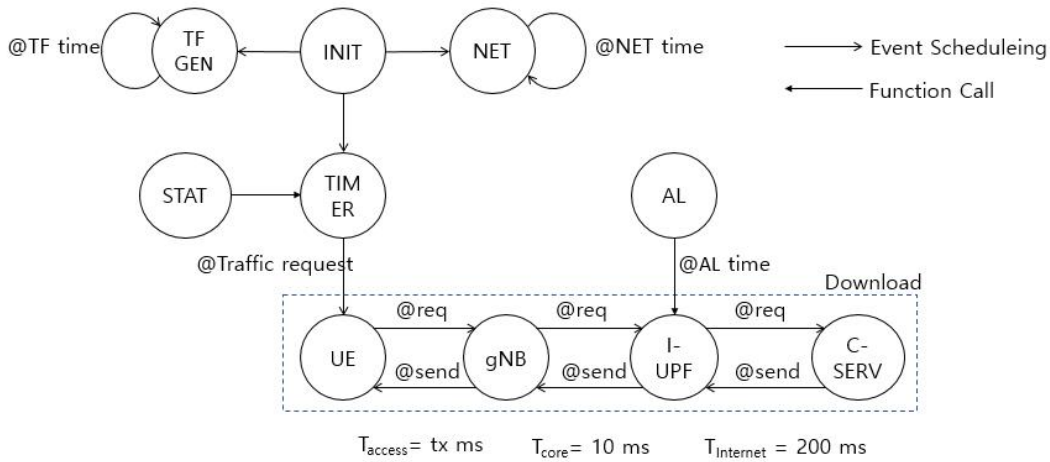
@TF time
TF GEN
INIT
NET
@NET time
Event Scheduleing
Function Call
STAT
TIM ER
AL
@Traffic request
@AL time
Download
@req
@req
@req
UE
gNB
I-UPF
C-SERV
@send
@send
@send
$T_{access}$= tx ms $T_{core}$= 10 ms $T_{Internet}$ = 200 ms